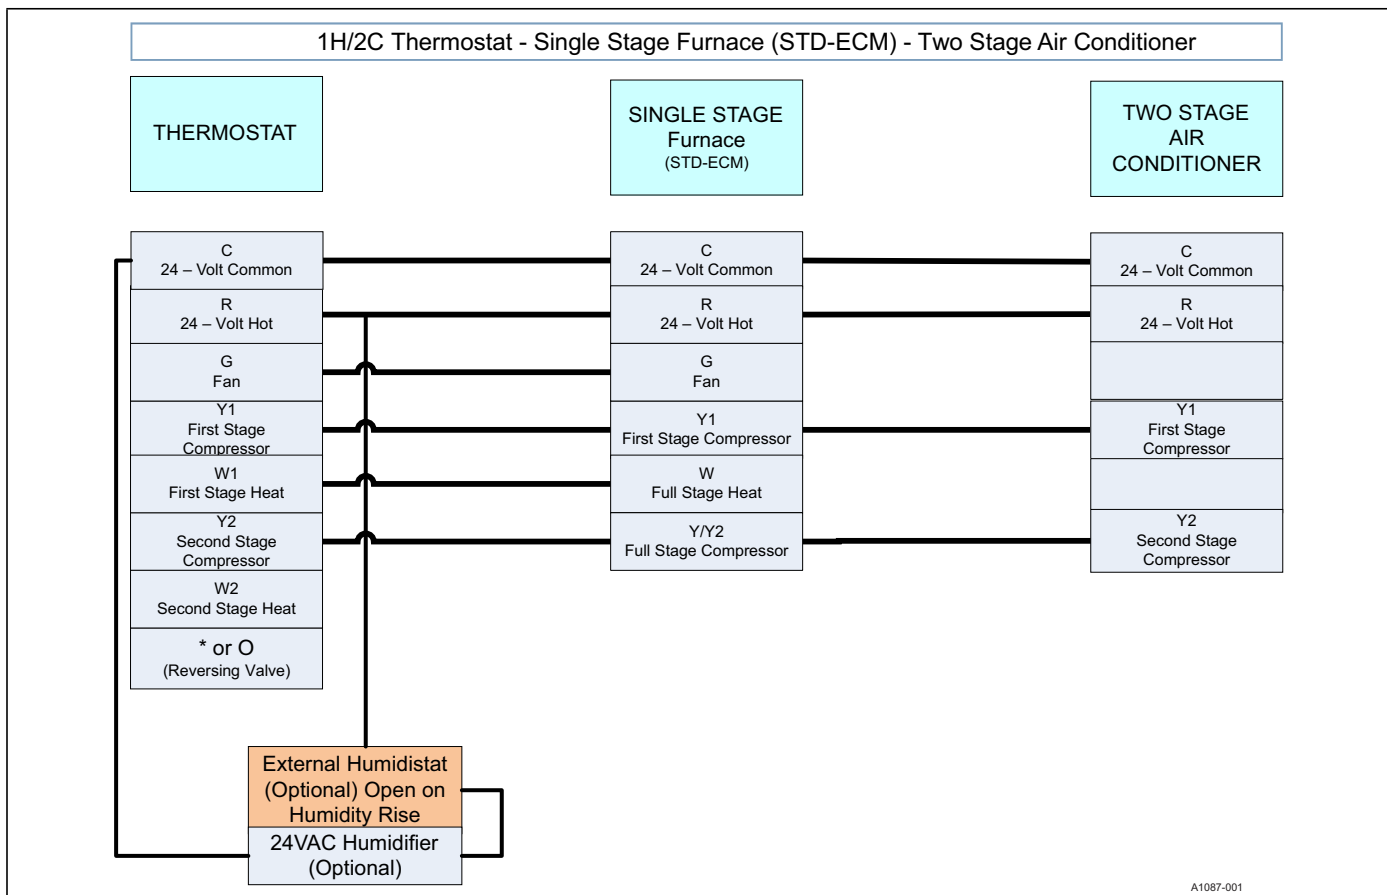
1H/2C Thermostat - Single Stage Furnace (STD-ECM) - Two Stage Air Conditioner

THERMOSTAT

SINGLE STAGE Furnace (STD-ECM)

TWO STAGE AIR CONDITIONER

C
24 – Volt Common

R
24 – Volt Hot

G
Fan

Y1
First Stage Compressor

W1
First Stage Heat

Y2
Second Stage Compressor

W2
Second Stage Heat

* or O
(Reversing Valve)

C
24 – Volt Common

R
24 – Volt Hot

G
Fan

Y1
First Stage Compressor

W
Full Stage Heat

Y/Y2
Full Stage Compressor

C
24 – Volt Common

R
24 – Volt Hot

Y1
First Stage Compressor

Y2
Second Stage Compressor

External Humidistat (Optional) Open on Humidity Rise

24VAC Humidifier (Optional)

A1087-001